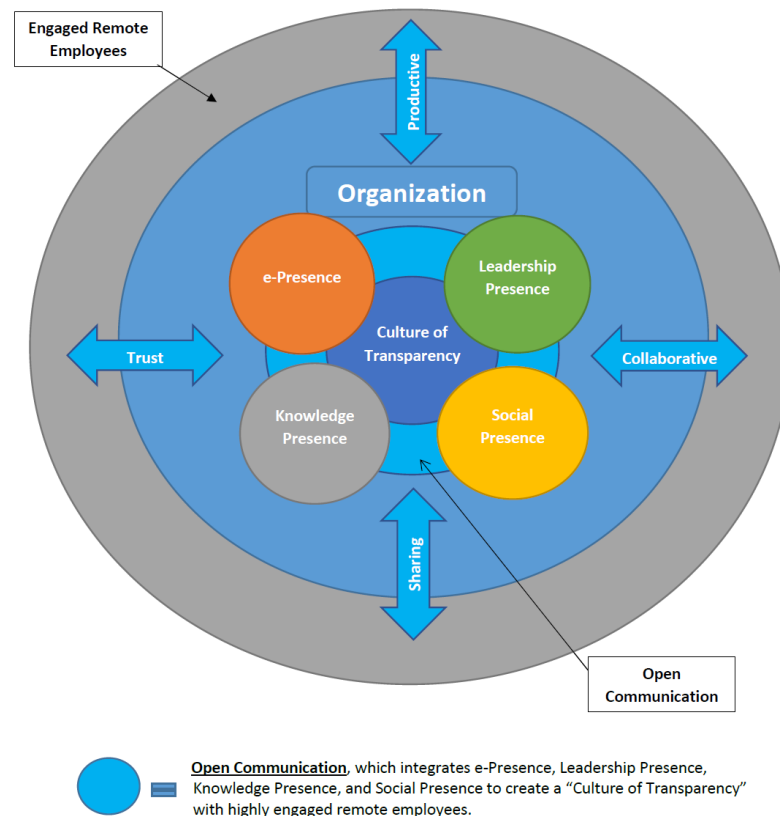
Engaged Remote Employees

Productive

Organization

e-Presence

Leadership Presence

Culture of Transparency

Trust

Collaborative

Knowledge Presence

Social Presence

Sharing

Open Communication

Open Communication, which integrates e-Presence, Leadership Presence, Knowledge Presence, and Social Presence to create a "Culture of Transparency" with highly engaged remote employees.